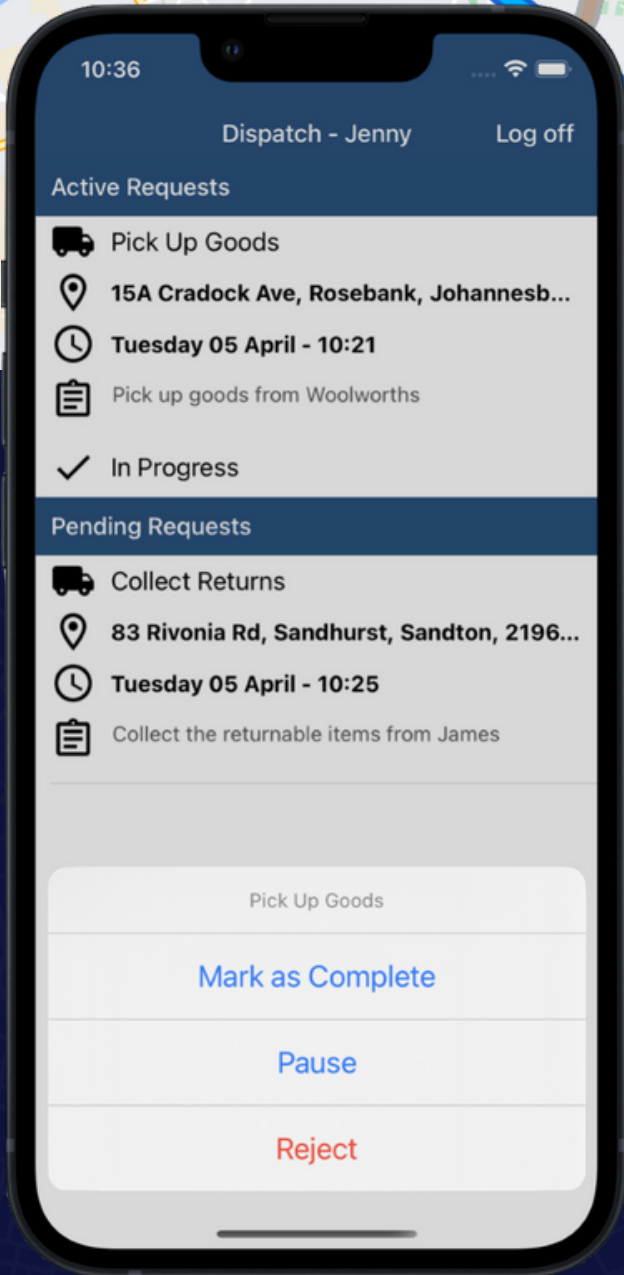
10:36

Dispatch - Jenny

Log off

Active Requests

Pick Up Goods

15A Cradock Ave, Rosebank, Johannesb...

Tuesday 05 April - 10:21

Pick up goods from Woolworths

In Progress

Pending Requests

Collect Returns

83 Rivonia Rd, Sandhurst, Sandton, 2196...

Tuesday 05 April - 10:25

Collect the returnable items from James

Pick Up Goods

Mark as Complete

Pause

Reject